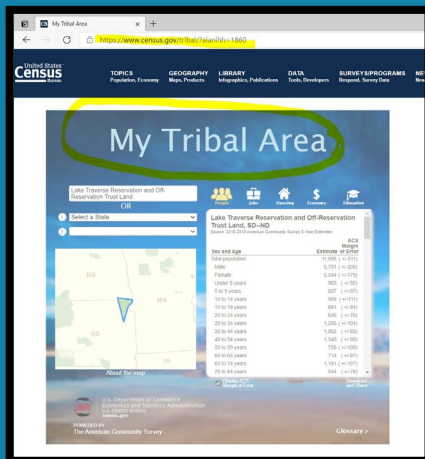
My Tribal Area ×

https://www.census.gov/tribal/?aianihh=1860

United States Census Bureau

TOPICS Population, Economy
GEOGRAPHY Maps, Products
LIBRARY Infographics, Publications
DATA Tools, Developers
SURVEYS/PROGRAMS Respond, Survey Data
NE New

My Tribal Area

Lake Traverse Reservation and Off-Reservation Trust Land

OR

Select a State

People Jobs Housing Economy Education

Lake Traverse Reservation and Off-Reservation Trust Land, SD--ND
Source: 2015-2019 American Community Survey 5-Year Estimates

| Sex and Age | ACS Estimate | Margin of Error |
|---|---|---|
| Total population | 11,095 | (+/-311) |
| Male | 5,751 | (+/-226) |
| Female | 5,344 | (+/-179) |
| Under 5 years | 563 | (+/-92) |
| 5 to 9 years | 607 | (+/-97) |
| 10 to 14 years | 908 | (+/-111) |
| 15 to 19 years | 661 | (+/-84) |
| 20 to 24 years | 646 | (+/-76) |
| 25 to 34 years | 1,236 | (+/-104) |
| 35 to 44 years | 1,062 | (+/-85) |
| 45 to 54 years | 1,340 | (+/-95) |
| 55 to 59 years | 796 | (+/-68) |
| 60 to 64 years | 714 | (+/-67) |
| 65 to 74 years | 1,181 | (+/-107) |
| 75 to 84 years | 544 | (+/-76) |

ND MN SD IA

About the map

Display ACS Margin of Error

Download and Share

U.S. Department of Commerce
Economics and Statistics Administration
U.S. CENSUS BUREAU
census.gov

POWERED BY
The American Community Survey

Glossary >